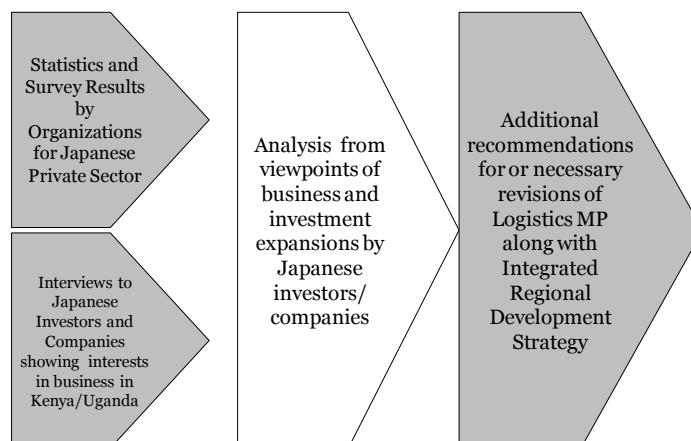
Statistics and Survey Results by Organizations for Japanese Private Sector

Interviews to Japanese Investors and Companies showing interests in business in Kenya/Uganda

Analysis from viewpoints of business and investment expansions by Japanese investors/ companies

Additional recommendations for or necessary revisions of Logistics MP along with Integrated Regional Development Strategy